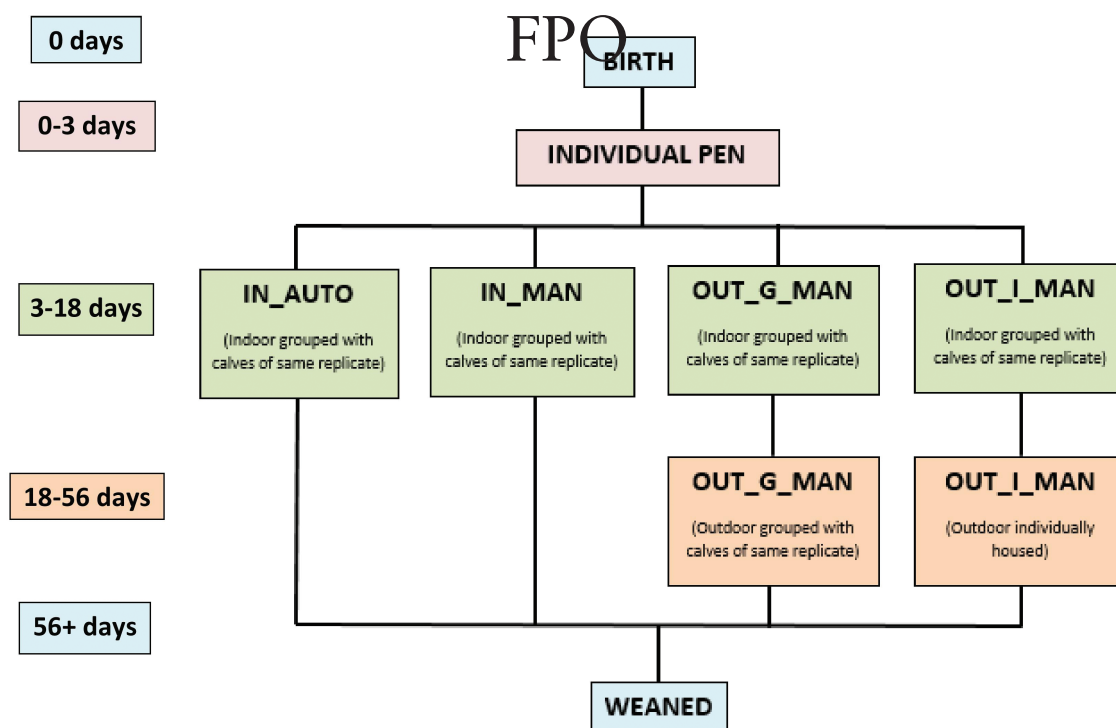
0 days

FPO

BIRTH

0-3 days

INDIVIDUAL PEN

3-18 days

IN_AUTO

(Indoor grouped with calves of same replicate)

IN_MAN

(Indoor grouped with calves of same replicate)

OUT_G_MAN

(Indoor grouped with calves of same replicate)

OUT_I_MAN

(Indoor grouped with calves of same replicate)

18-56 days

OUT_G_MAN

(Outdoor grouped with calves of same replicate)

OUT_I_MAN

(Outdoor individually housed)

56+ days

WEANED